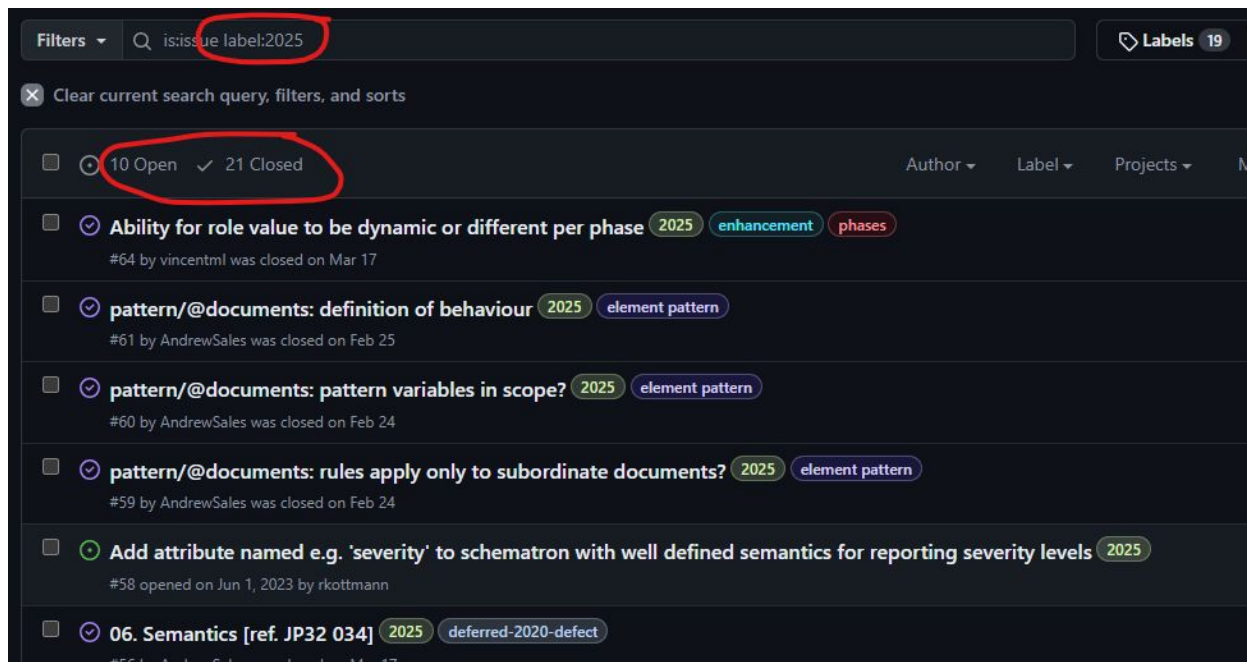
Filters ▾ is:issue label:2025

Labels 19

Clear current search query, filters, and sorts

10 Open ✓ 21 Closed

Author ▾ Label ▾ Projects ▾ M

Ability for role value to be dynamic or different per phase 2025 enhancement phases
#64 by vincentml was closed on Mar 17

pattern/@documents: definition of behaviour 2025 element pattern
#61 by AndrewSales was closed on Feb 25

pattern/@documents: pattern variables in scope? 2025 element pattern
#60 by AndrewSales was closed on Feb 24

pattern/@documents: rules apply only to subordinate documents? 2025 element pattern
#59 by AndrewSales was closed on Feb 24

Add attribute named e.g. 'severity' to schematron with well defined semantics for reporting severity levels 2025
#58 opened on Jun 1, 2023 by rkottmann

06. Semantics [ref. JP32 034] 2025 deferred-2020-defect
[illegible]